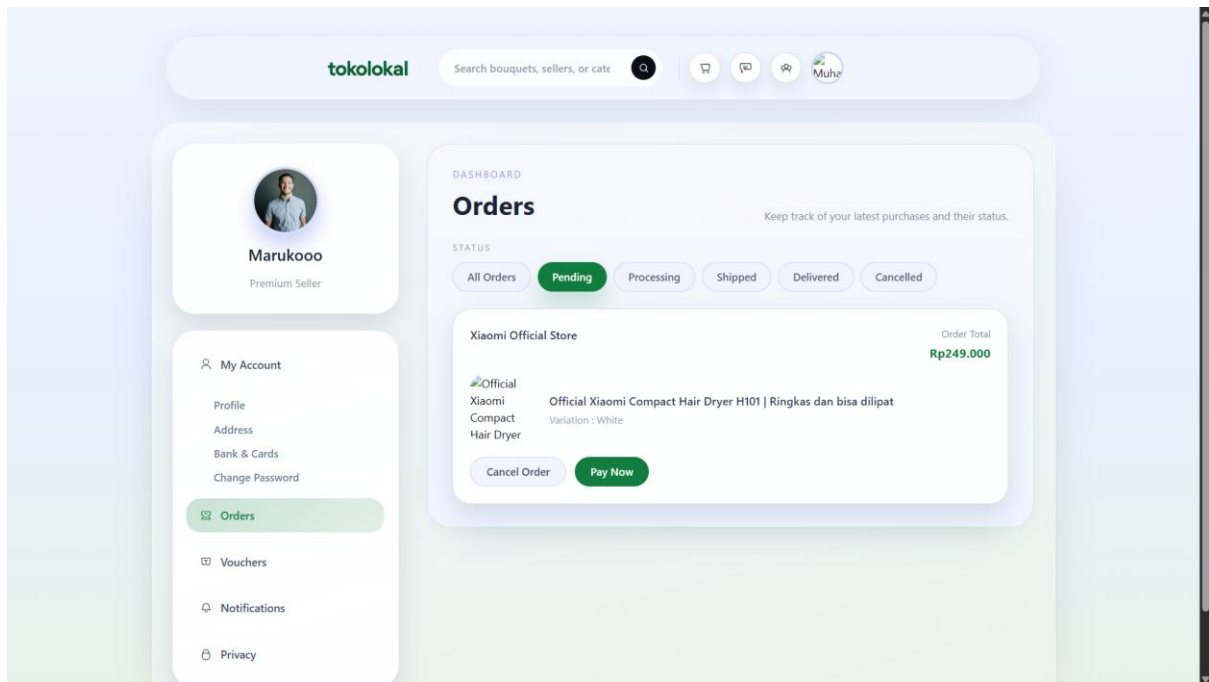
tokolokal

Search bouquets, sellers, or cate

Muha

Marukooo

Premium Seller

My Account

Profile

Address

Bank & Cards

Change Password

Orders

Vouchers

Notifications

Privacy

DASHBOARD

Orders

Keep track of your latest purchases and their status.

STATUS

All Orders Pending Processing Shipped Delivered Cancelled

Xiaomi Official Store

Order Total

Rp249.000

Official Xiaomi Compact Hair Dryer

Official Xiaomi Compact Hair Dryer H101 | Ringkas dan bisa dilipat

Variation : White

Cancel Order Pay Now